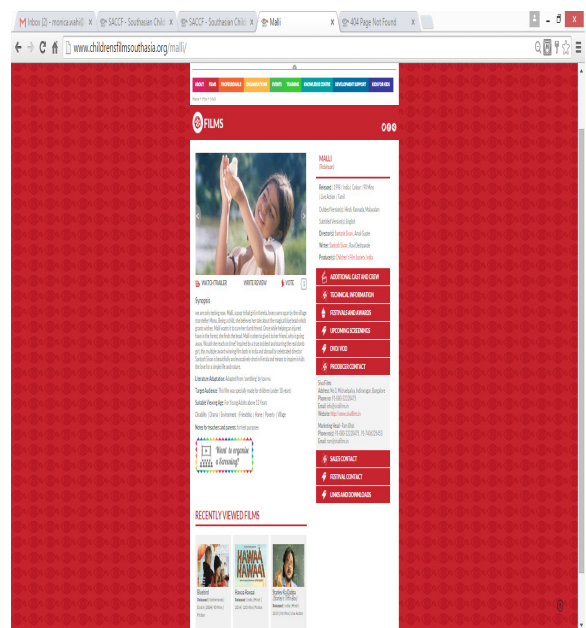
Inbox (2) - monica.wah@ | SACCF - Southasian Child | SACCF - Southasian Child | Malli | 404 Page Not Found

www.childrensfilmsouthasia.org/malli/

ABOUT | TEAM | PROFESSIONALS | SAMANANTARA | EVENTS | TRAINING | KNOWLEDGE CENTRE | DEVELOPMENT SUPPORT | NEWS FOR KIDS

FILMS

MALLI
(Rainbow)

Released: 1998 | India | Colour | 90 Mins | Live Action | Tamil

Dubbed Version(s): Hindi, Kannada, Malayalam
Subtitled Version(s): English

Director(s): Santosh Sivan, Annil Gupta

Writer: Santosh Sivan, Ravi Deshpande

Producer(s): Children's Film Society, India

WATCH TRAILER | WRITE REVIEW | VOTE

Synopsis

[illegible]

Literature Adaptation: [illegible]

Target Audience: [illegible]

Suitable Viewing Age: For Young Adults above 12 Years

Disability | Drama | Environment | Friendship | Humor | Poverty | Village

Notes for teachers and parents: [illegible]

Want to organise a Screening?

ADDITIONAL CAST AND CREW

TECHNICAL INFORMATION

FESTIVALS AND AWARDS

UPCOMING SCREENINGS

DVD/ VOD

PRODUCER CONTACT

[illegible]

SALES CONTACT

FESTIVAL CONTACT

LINKS AND DOWNLOADS

RECENTLY VIEWED FILMS

Bhedoti
Released: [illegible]

Hawaa Hawaai
Released: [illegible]

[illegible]
Released: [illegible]